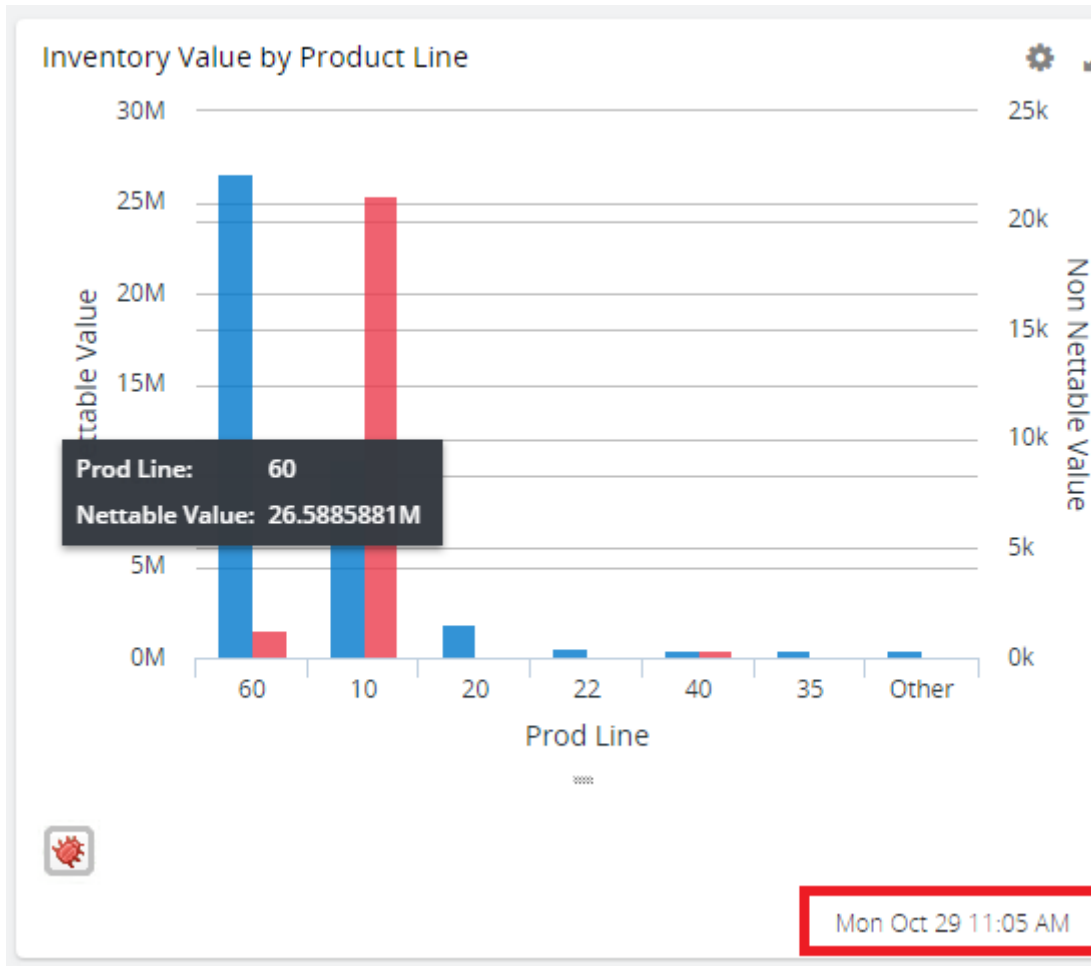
Inventory Value by Product Line

30M
25M
20M
15M
5M
0M

ttable Value

25k
20k
15k
10k
5k
0k

Non Nettable Value

Prod Line: 60
Nettable Value: 26.5885881M

60
10
20
22
40
35
Other

Prod Line

Mon Oct 29 11:05 AM